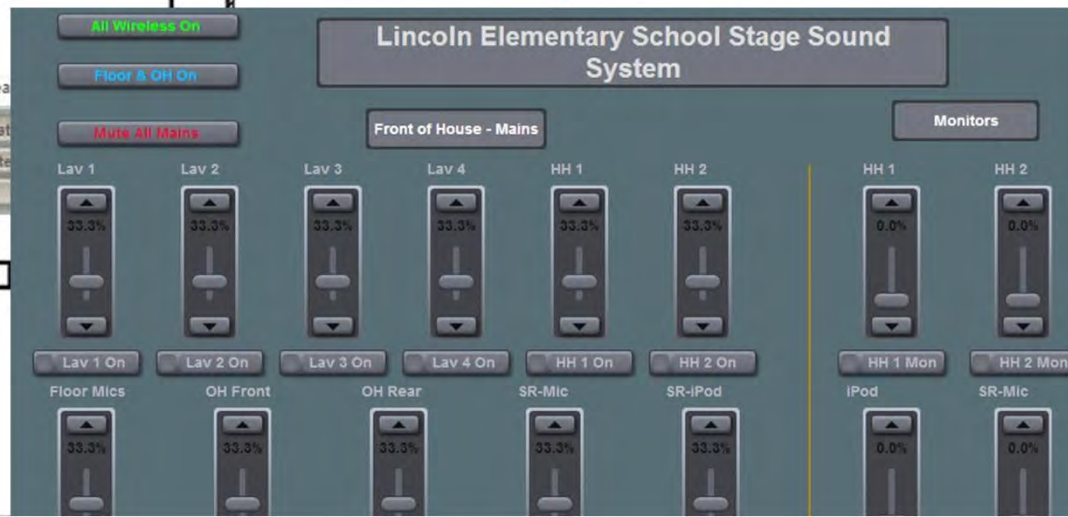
All Wireless On

Floor & OH On

Mute All Mains

Lincoln Elementary School Stage Sound System

Front of House - Mains

Monitors

Lav 1
33.3%
Lav 1 On

Lav 2
33.3%
Lav 2 On

Lav 3
33.3%
Lav 3 On

Lav 4
33.3%
Lav 4 On

HH 1
33.3%
HH 1 On

HH 2
33.3%
HH 2 On

HH 1
0.0%
HH 1 Mon

HH 2
0.0%
HH 2 Mon

Floor Mics
33.3%

OH Front
33.3%

OH Rear
33.3%

SR-Mic
33.3%

SR-iPod
33.3%

iPod
0.0%

SR-Mic
0.0%